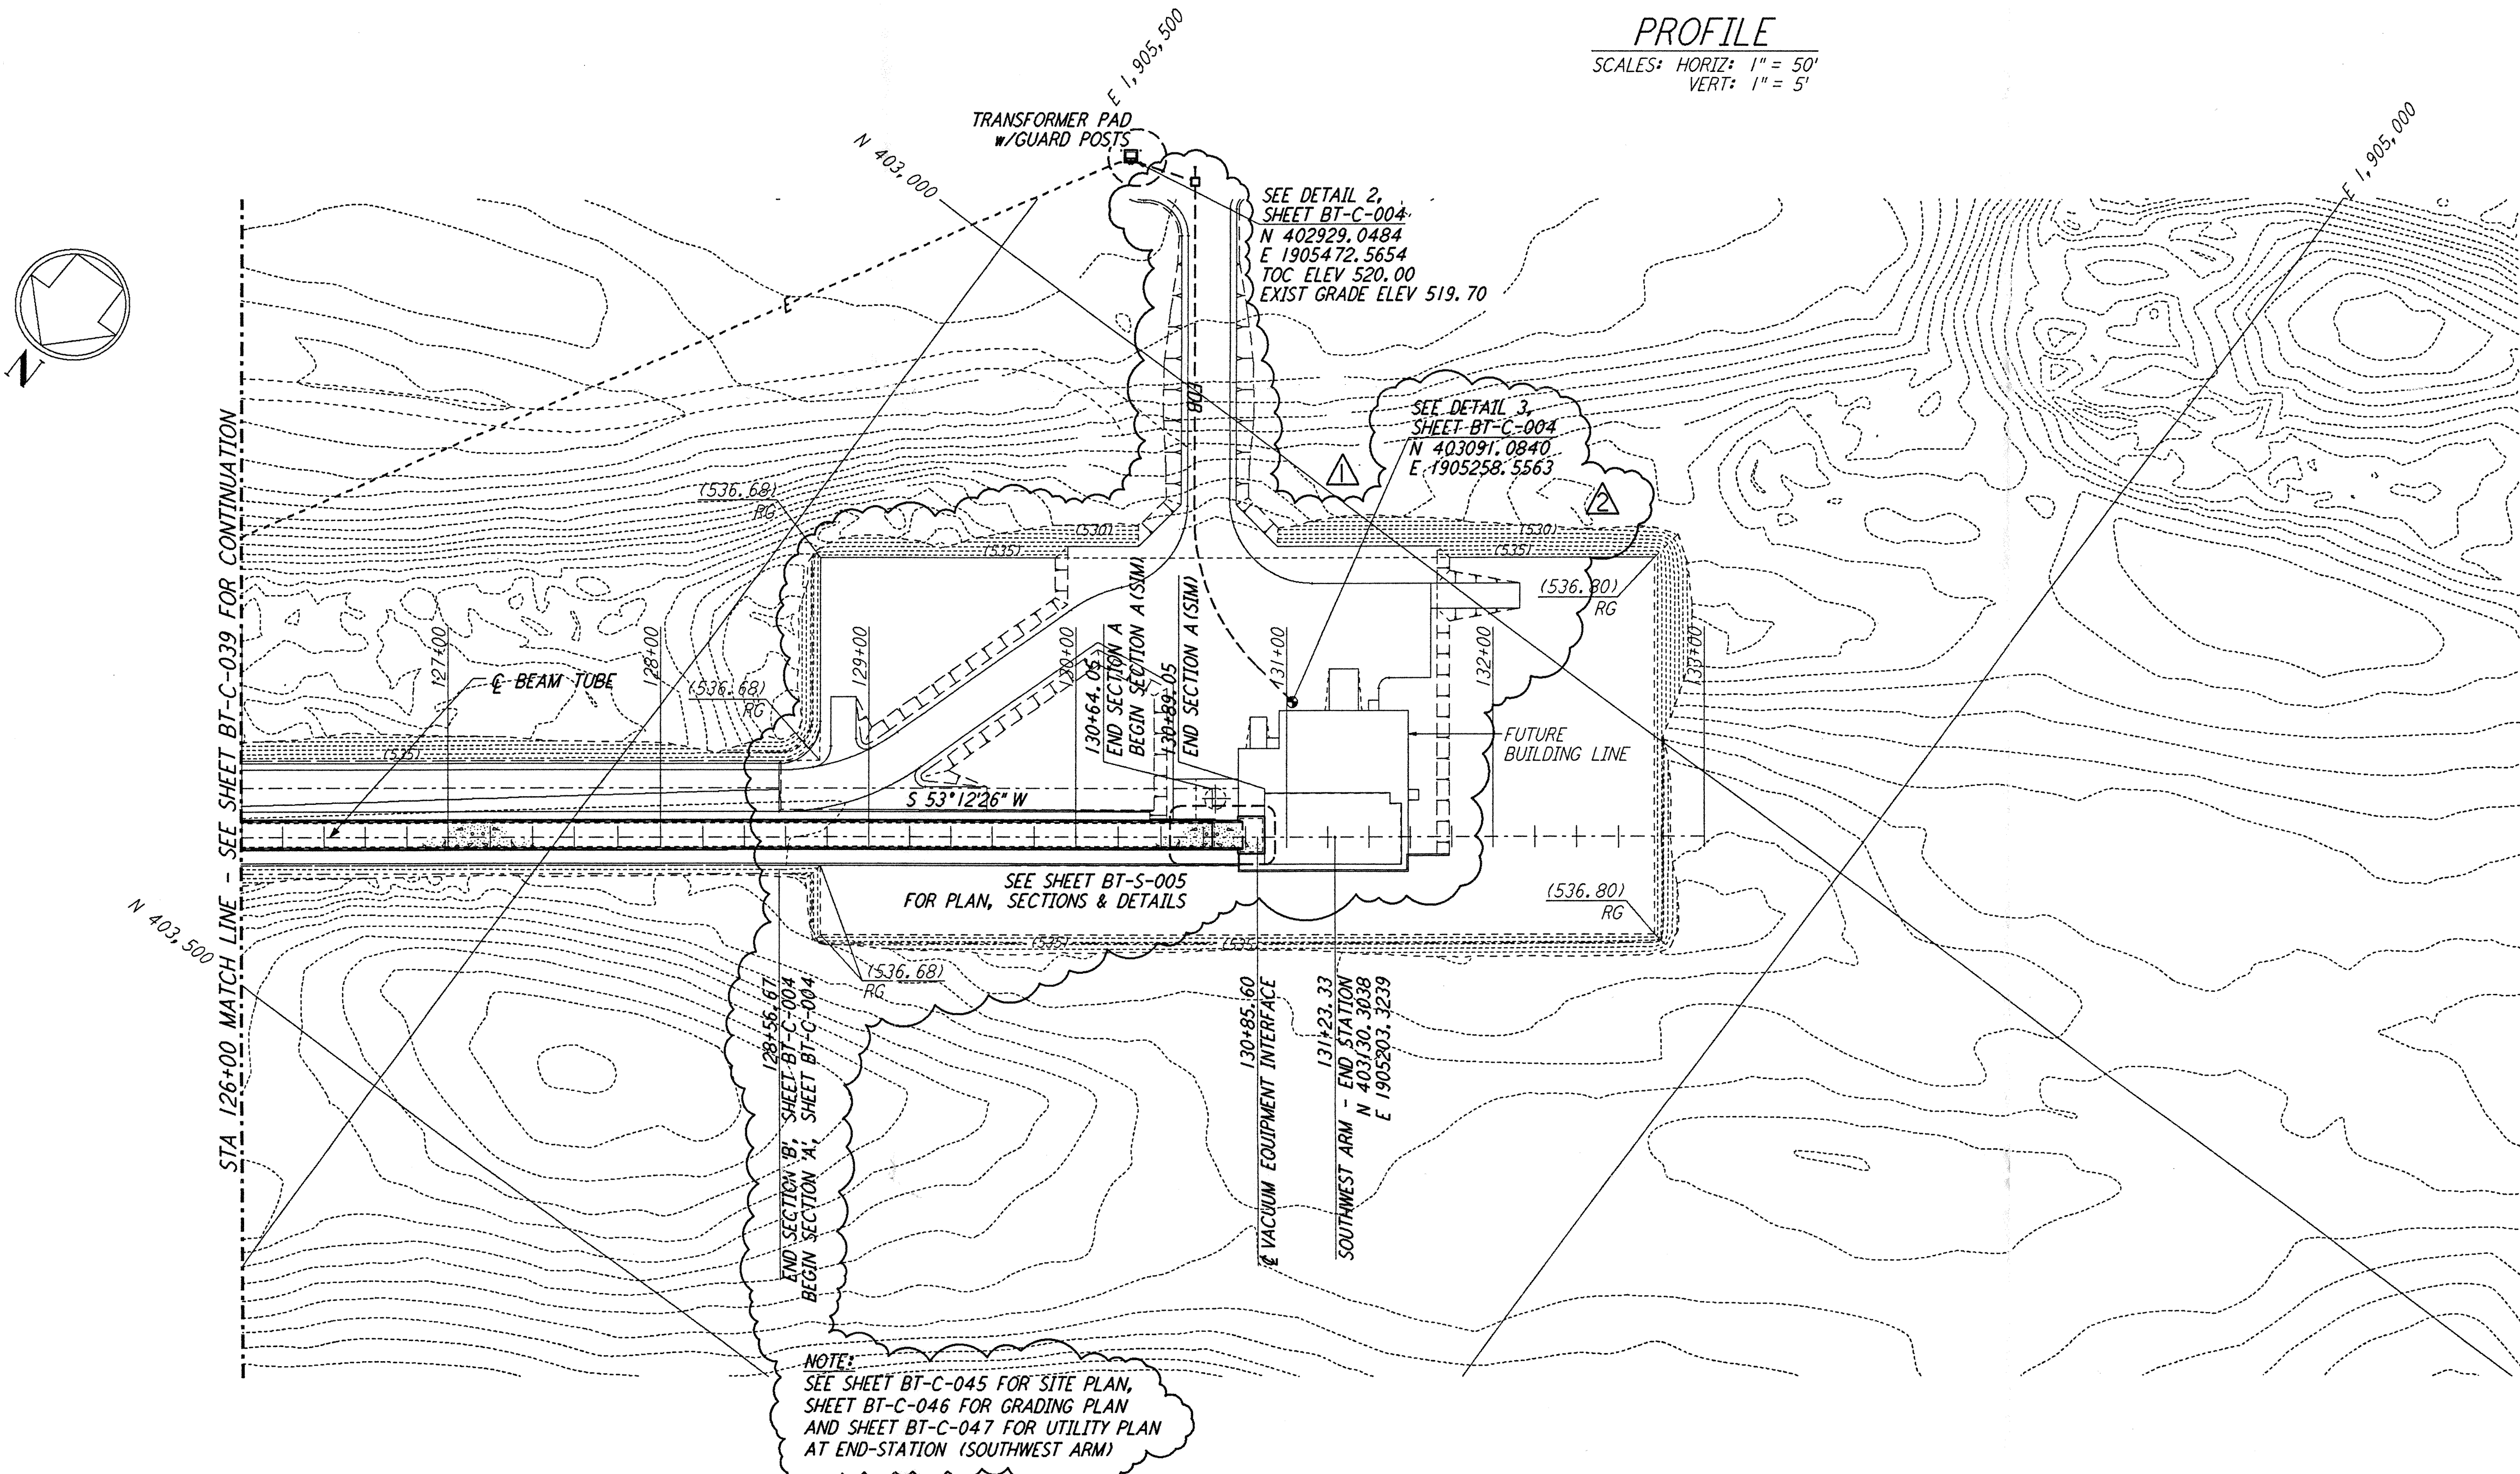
PROFILE
SCALES: HORIZ: 1" = 50'
VERT: 1" = 5'

E 1,905,500

TRANSFORMER PAD
w/GUARD POSTS

N 403,000

E 1,905,000

N

SEE DETAIL 2,
SHEET BT-C-004
N 402929.0484
E 1905472.5654
TOC ELEV 520.00
EXIST GRADE ELEV 519.70

SEE DETAIL 3,
SHEET BT-C-004
N 403091.0840
E 1905258.5563

1

2

B03

(536.68)
RG

(530)

(535)

(530)

(535)

(536.80)
RG

STA 126+00 MATCH LINE - SEE SHEET BT-C-039 FOR CONTINUATION

127+00

128+00

129+00

130+00

131+00

132+00

133+00

℄ BEAM TUBE

(536.68)
RG

(535)

130+64.05
END SECTION A
BEGIN SECTION A (SIM)

130+89.05
END SECTION A (SIM)

FUTURE
BUILDING LINE

S 53°12'26" W

SEE SHEET BT-S-005
FOR PLAN, SECTIONS & DETAILS

(536.80)
RG

N 403,500

(535)

(535)

(536.68)
RG

128+56.67
END SECTION 'B', SHEET BT-C-004
BEGIN SECTION 'A', SHEET BT-C-004

130+85.60
℄ VACUUM EQUIPMENT INTERFACE

131+23.33
SOUTHWEST ARM - END STATION
N 403130.3038
E 1905203.3239

NOTE:
SEE SHEET BT-C-045 FOR SITE PLAN,
SHEET BT-C-046 FOR GRADING PLAN
AND SHEET BT-C-047 FOR UTILITY PLAN
AT END-STATION (SOUTHWEST ARM)